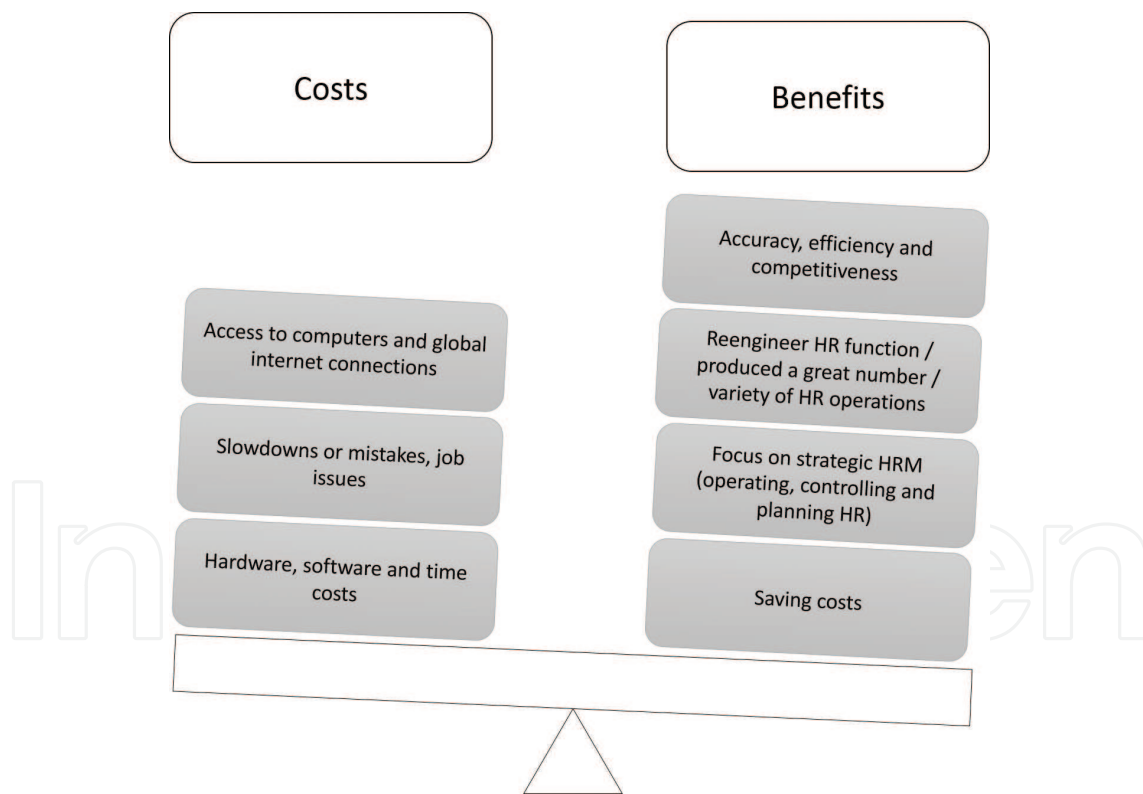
Costs

Benefits

Access to computers and global internet connections

Slowdowns or mistakes, job issues

Hardware, software and time costs

Accuracy, efficiency and competitiveness

Reengineer HR function / produced a great number / variety of HR operations

Focus on strategic HRM (operating, controlling and planning HR)

Saving costs